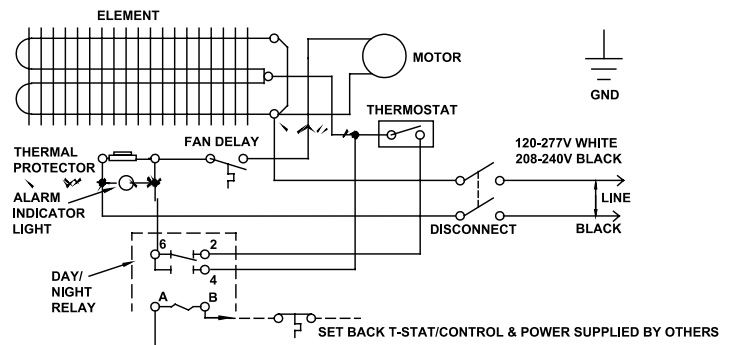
ELEMENT

MOTOR

GND

THERMOSTAT

FAN DELAY

THERMAL PROTECTOR

ALARM INDICATOR LIGHT

120-277V WHITE
208-240V BLACK

LINE

DISCONNECT

BLACK

6
2
4

DAY/ NIGHT RELAY

A
B

SET BACK T-STAT/CONTROL & POWER SUPPLIED BY OTHERS